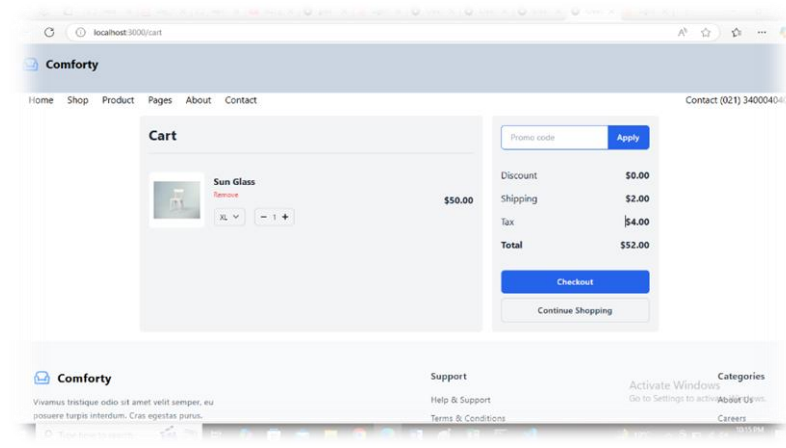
localhost:3000/cart

Comforty

Home Shop Product Pages About Contact

Contact (021) 340004040

Cart

Sun Glass
Remove

XL

− 1 +

$50.00

Promo code
Apply

Discount $0.00
Shipping $2.00
Tax $4.00
Total $52.00

Checkout

Continue Shopping

Comforty

Vivamus tristique odio sit amet velit semper, eu posuere turpis interdum. Cras egestas purus.

Support

Help & Support

Terms & Conditions

Categories

About Us

Careers

Activate Windows
Go to Settings to activate Windows.